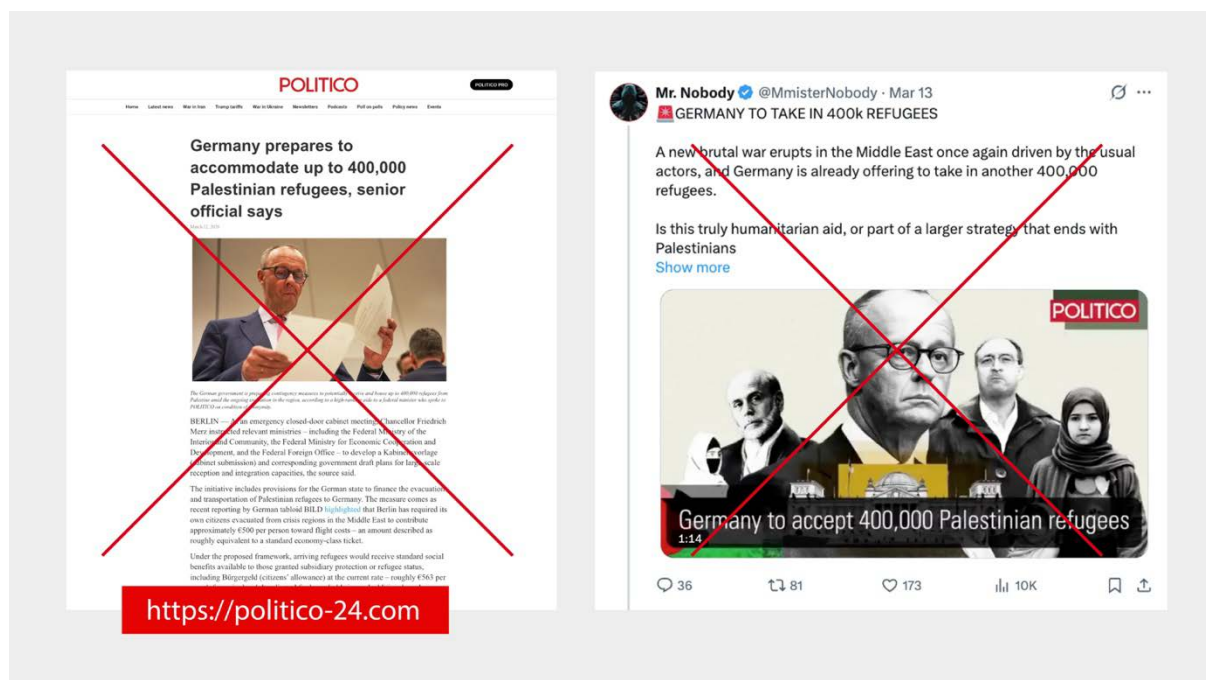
POLITICO

POLITICO PRO

Home Latest news War in Iran Trump tariffs War in Ukraine Newsletters Podcasts Poll of polls Policy news Events

Germany prepares to accommodate up to 400,000 Palestinian refugees, senior official says

March 12, 2026

The German government is preparing contingency measures to potentially receive and house up to 400,000 refugees from Palestine amid the ongoing escalation in the region, according to a high-ranking aide to a federal minister who spoke to POLITICO on condition of anonymity.

BERLIN — At an emergency closed-door cabinet meeting, Chancellor Friedrich Merz instructed relevant ministries – including the Federal Ministry of the Interior and Community, the Federal Ministry for Economic Cooperation and Development, and the Federal Foreign Office – to develop a Kabinettvorlage (cabinet submission) and corresponding government draft plans for large-scale reception and integration capacities, the source said.

The initiative includes provisions for the German state to finance the evacuation and transportation of Palestinian refugees to Germany. The measure comes as recent reporting by German tabloid BILD highlighted that Berlin has required its own citizens evacuated from crisis regions in the Middle East to contribute approximately €500 per person toward flight costs – an amount described as roughly equivalent to a standard economy-class ticket.

Under the proposed framework, arriving refugees would receive standard social benefits available to those granted subsidiary protection or refugee status, including Bürgergeld (citizens' allowance) at the current rate – roughly €563 per

https://politico-24.com

Mr. Nobody @MmisterNobody · Mar 13
🚨GERMANY TO TAKE IN 400k REFUGEES

A new brutal war erupts in the Middle East once again driven by the usual actors, and Germany is already offering to take in another 400,000 refugees.

Is this truly humanitarian aid, or part of a larger strategy that ends with Palestinians
Show more

POLITICO

Germany to accept 400,000 Palestinian refugees
1:14

36 81 173 10K